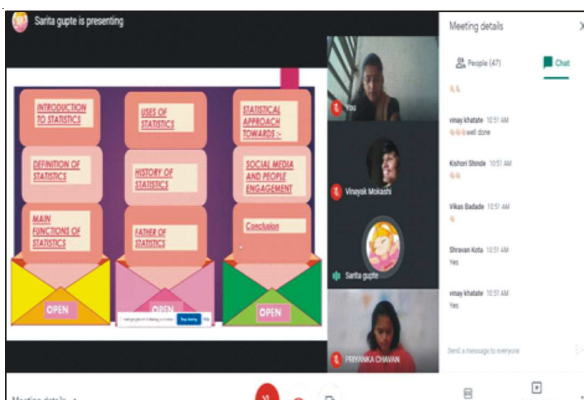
Sarita gupte is presenting

INTRODUCTION TO STATISTICS

USES OF STATISTICS

STATISTICAL APPROACH TOWARDS :-

DEFINITION OF STATISTICS

HISTORY OF STATISTICS

SOCIAL MEDIA AND PEOPLE ENGAGEMENT

MAIN FUNCTIONS OF STATISTICS

FATHER OF STATISTICS

Conclusion

OPEN

OPEN

OPEN

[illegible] Stop sharing Hide

You

Vinayak Mokashi

Sarita gupte

PRIYANKA CHAVAN

Meeting details

People (47)

Chat

vinay khatate 10:51 AM
well done

Kishori Shinde 10:51 AM

Vikas Badade 10:51 AM

Shravan Kota 10:51 AM
Yes

vinay khatate 10:51 AM
Yes

Send a message to everyone

Meeting details